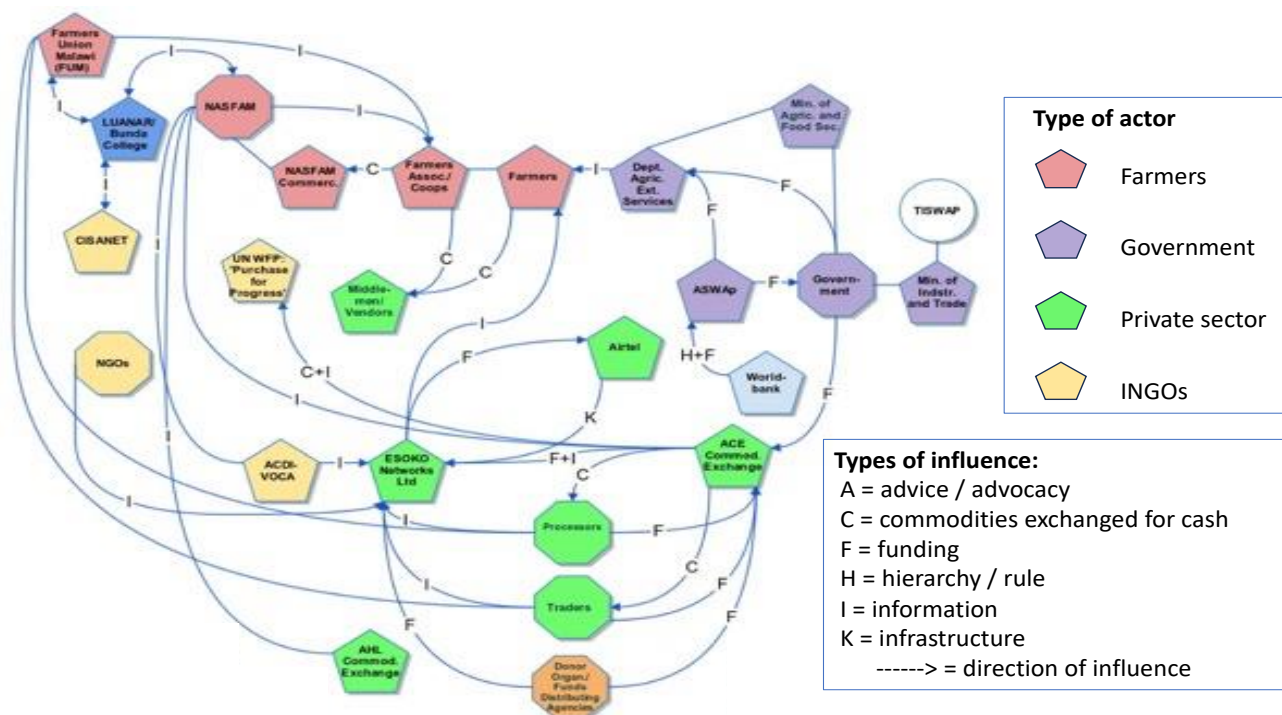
Farmers Union Malawi (FUM)

LUANAR/ Bunda College

NASFAM

CISANET

NASFAM Commerc.

Farmers Assoc./ Coops

Farmers

Dept. Agric. Ext. Services

Min. of Agric. and Food Sec.

UN WFP: 'Purchase for Progress'

Middle-men/ Vendors

ASWAp

Govern-ment

Min. of Indstr. and Trade

TISWAP

NGOs

Airtel

World-bank

ACDI-VOCA

ESOKO Networks Ltd

ACE Commod. Exchange

Processors

Traders

AHL Commod. Exchange

Donor Organ./ Funds Distributing Agencies

I I I I C C C I F F F H+F C+I I K F+I C I F I C F F I F F

Type of actor

Farmers

Government

Private sector

INGOs

Types of influence:

A = advice / advocacy

C = commodities exchanged for cash

F = funding

H = hierarchy / rule

I = information

K = infrastructure

------> = direction of influence